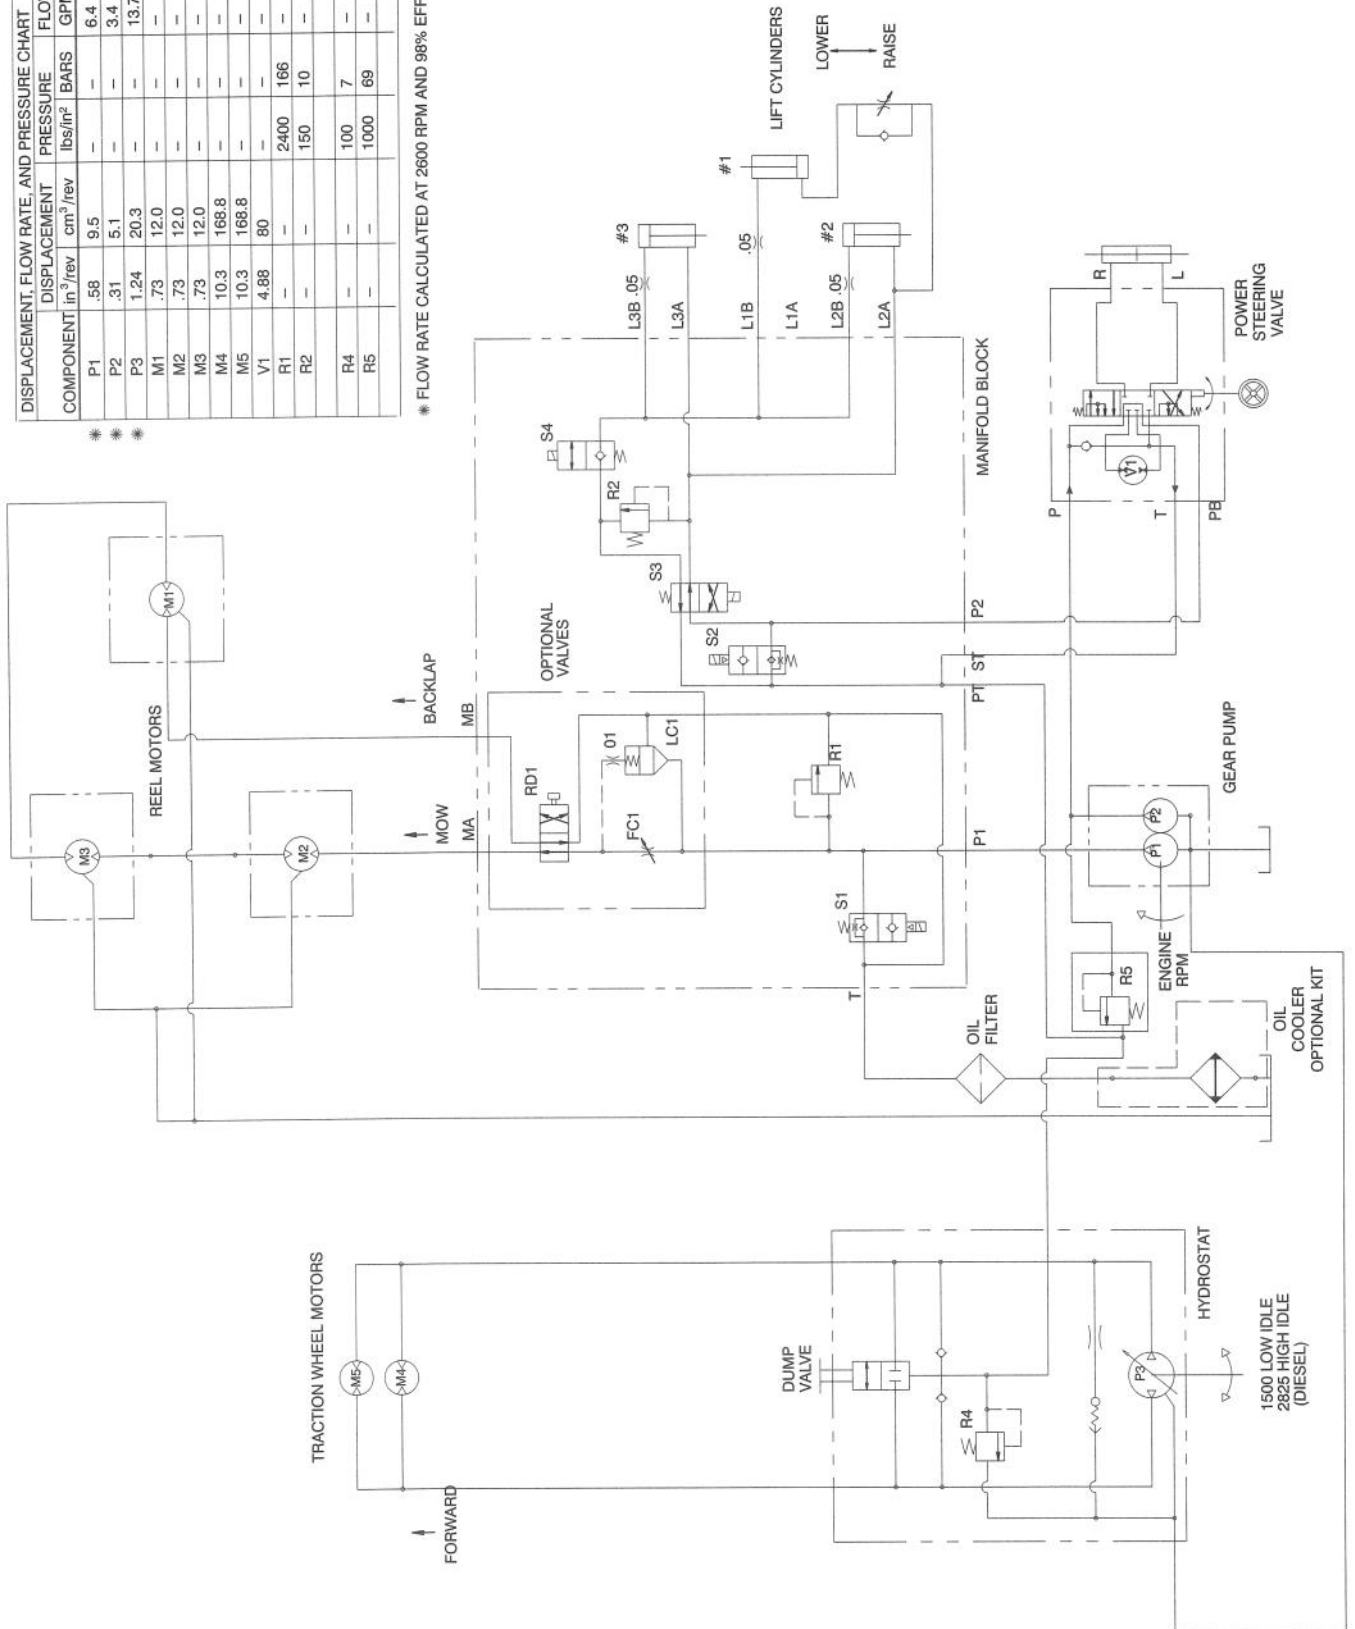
DISPLACEMENT, FLOW RATE, AND PRESSURE CHART

| COMPONENT | DISPLACEMENT in$^3$/rev | DISPLACEMENT cm$^3$/rev | PRESSURE lbs/in$^2$ | PRESSURE BARS | FLO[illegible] GP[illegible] |
|---|---|---|---|---|---|
| * P1 | .58 | 9.5 | – | – | 6.4 |
| * P2 | .31 | 5.1 | – | – | 3.4 |
| * P3 | 1.24 | 20.3 | – | – | 13.7 |
| M1 | .73 | 12.0 | – | – | – |
| M2 | .73 | 12.0 | – | – | – |
| M3 | .73 | 12.0 | – | – | – |
| M4 | 10.3 | 168.8 | – | – | – |
| M5 | 10.3 | 168.8 | – | – | – |
| V1 | 4.88 | 80 | – | – | – |
| R1 | – | – | 2400 | 166 | – |
| R2 | – | – | 150 | 10 | – |
| R4 | – | – | 100 | 7 | – |
| R5 | – | – | 1000 | 69 | – |

* FLOW RATE CALCULATED AT 2600 RPM AND 98% EFF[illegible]

LIFT CYLINDERS
LOWER
RAISE
#1
#2
#3
.05
L3B .05
L3A
L1B
L1A
L2B .05
L2A
S4
R2
S3
S2
P2
ST
PT
MANIFOLD BLOCK
POWER STEERING VALVE
R
L
P
T
PB
V1
REEL MOTORS
M1
M2
M3
BACKLAP
MOW
MB
MA
OPTIONAL VALVES
RD1
.01
LC1
FC1
R1
P1
S1
T
GEAR PUMP
P1
P2
ENGINE RPM
R5
OIL FILTER
OIL COOLER OPTIONAL KIT
TRACTION WHEEL MOTORS
M5
M4
FORWARD
DUMP VALVE
R4
P3
HYDROSTAT
1500 LOW IDLE
2825 HIGH IDLE
(DIESEL)